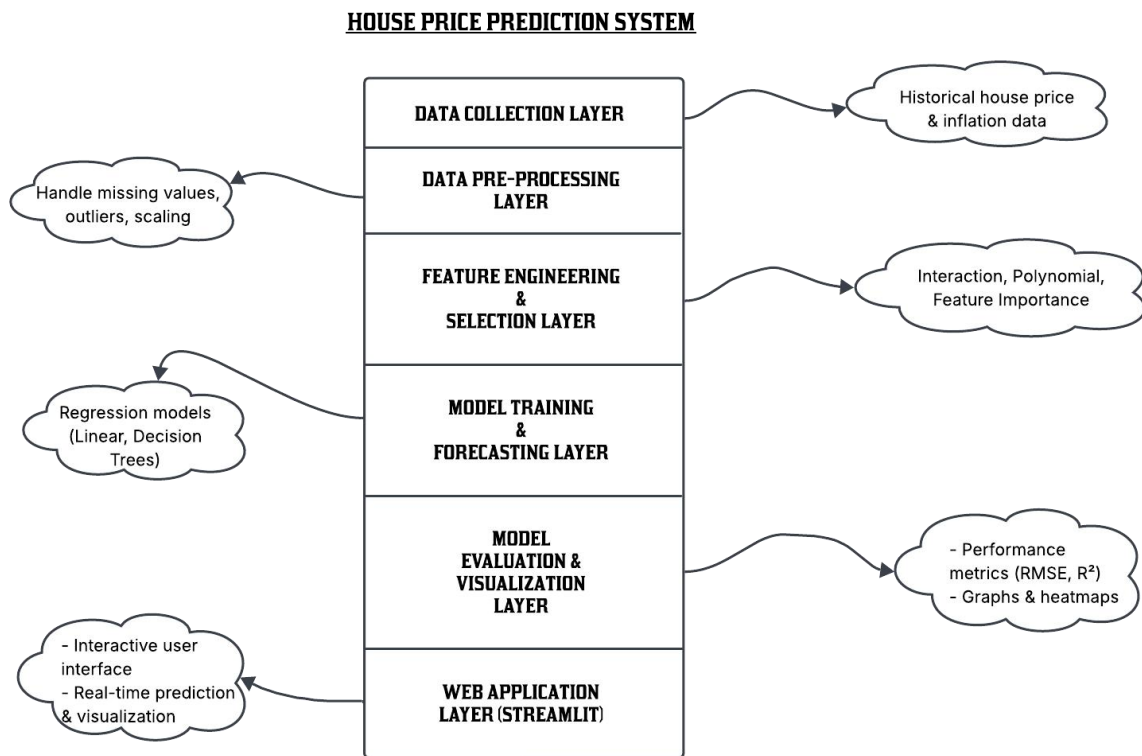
HOUSE PRICE PREDICTION SYSTEM

DATA COLLECTION LAYER

Historical house price & inflation data

DATA PRE-PROCESSING LAYER

Handle missing values, outliers, scaling

FEATURE ENGINEERING & SELECTION LAYER

Interaction, Polynomial, Feature Importance

MODEL TRAINING & FORECASTING LAYER

Regression models (Linear, Decision Trees)

MODEL EVALUATION & VISUALIZATION LAYER

- Performance metrics (RMSE, $R^2$)
- Graphs & heatmaps

WEB APPLICATION LAYER (STREAMLIT)

- Interactive user interface
- Real-time prediction & visualization